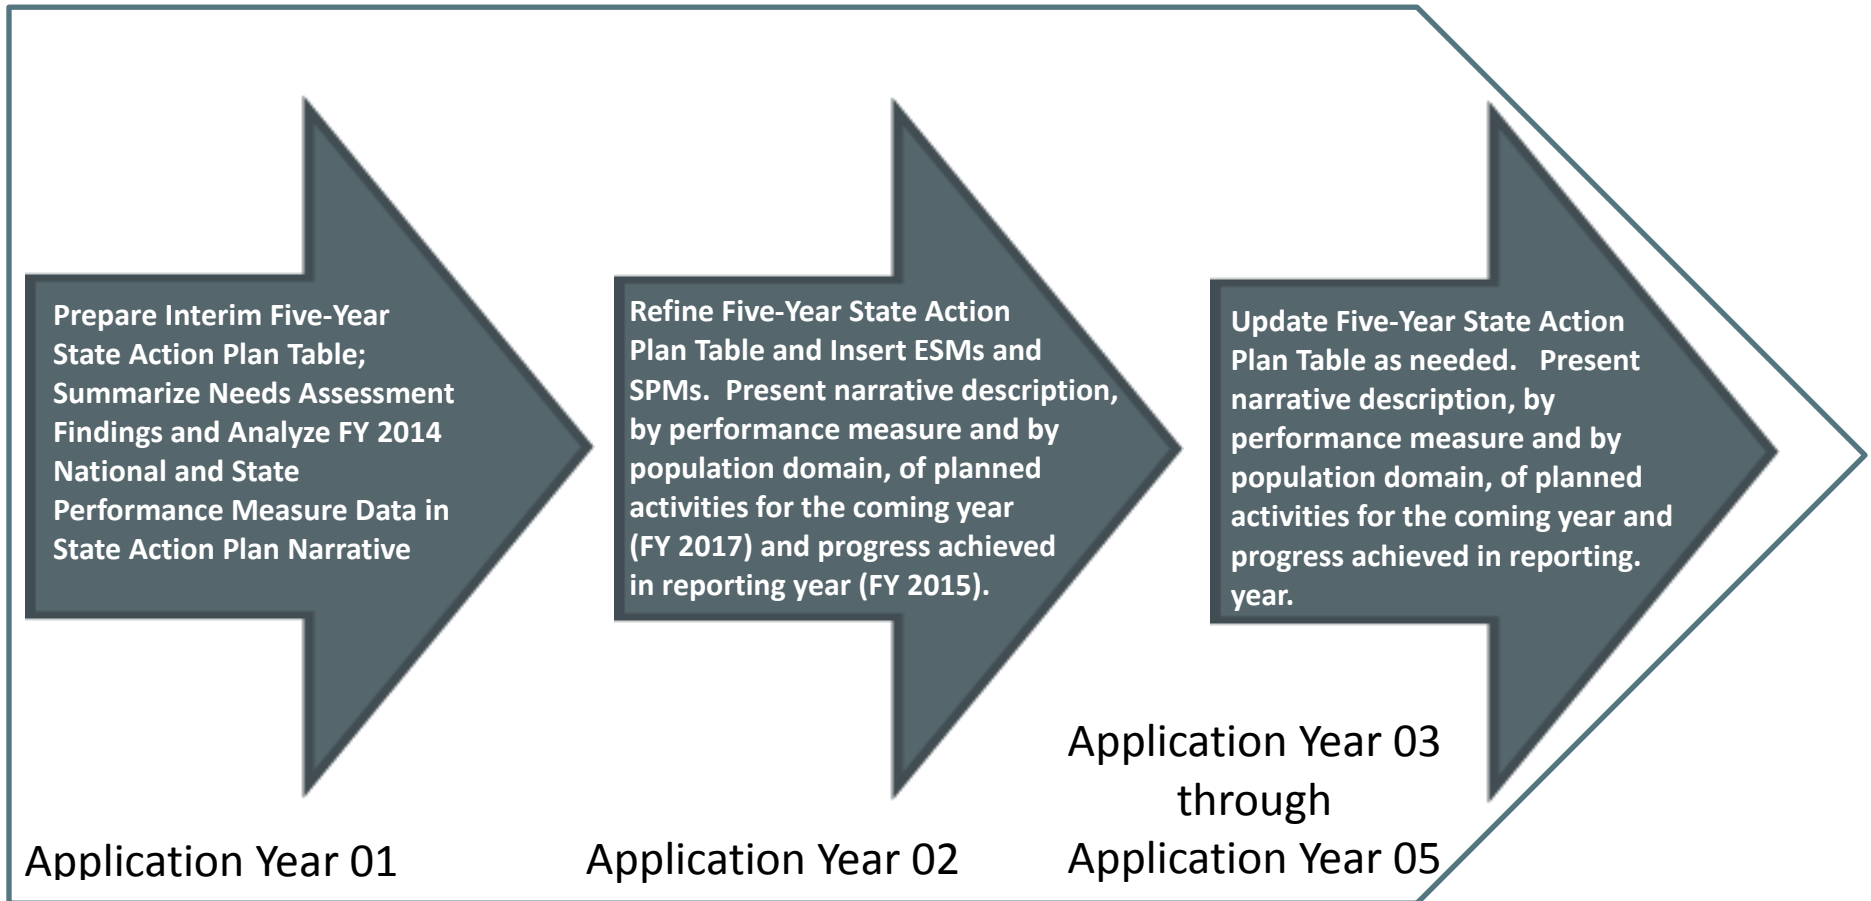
Prepare Interim Five-Year State Action Plan Table; Summarize Needs Assessment Findings and Analyze FY 2014 National and State Performance Measure Data in State Action Plan Narrative

Application Year 01

Refine Five-Year State Action Plan Table and Insert ESMs and SPMs. Present narrative description, by performance measure and by population domain, of planned activities for the coming year (FY 2017) and progress achieved in reporting year (FY 2015).

Application Year 02

Update Five-Year State Action Plan Table as needed. Present narrative description, by performance measure and by population domain, of planned activities for the coming year and progress achieved in reporting. year.

Application Year 03 through Application Year 05